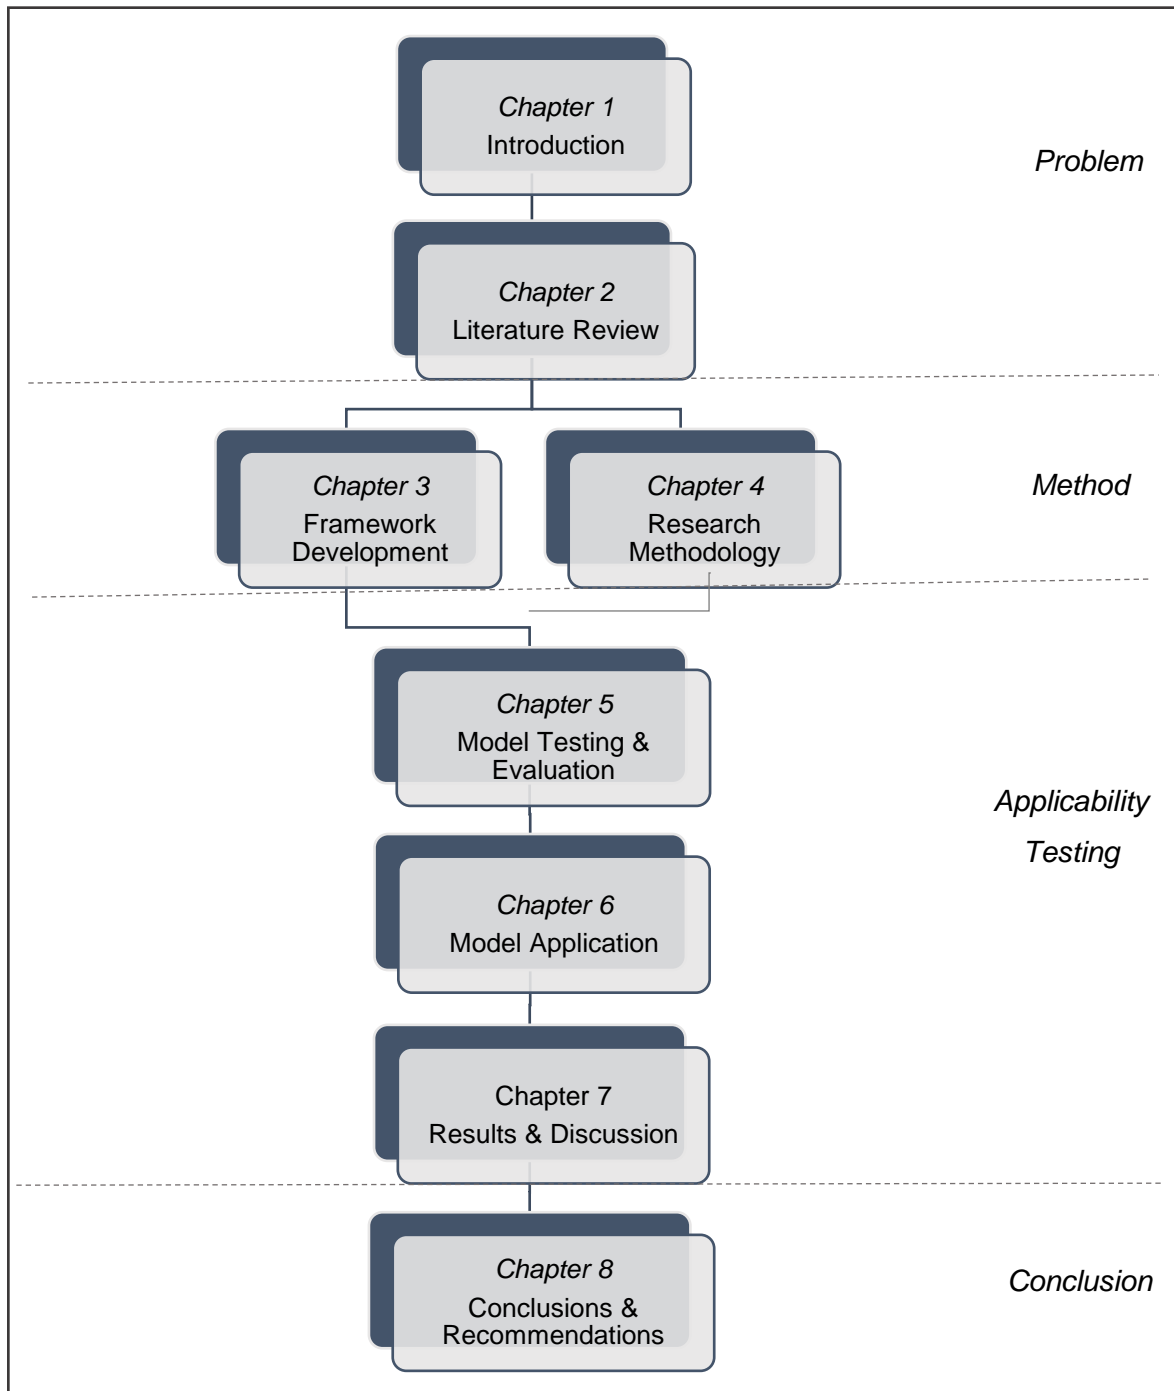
Chapter 1
Introduction

Problem

Chapter 2
Literature Review

Chapter 3
Framework Development

Chapter 4
Research Methodology

Method

Chapter 5
Model Testing & Evaluation

Applicability Testing

Chapter 6
Model Application

Chapter 7
Results & Discussion

Chapter 8
Conclusions & Recommendations

Conclusion